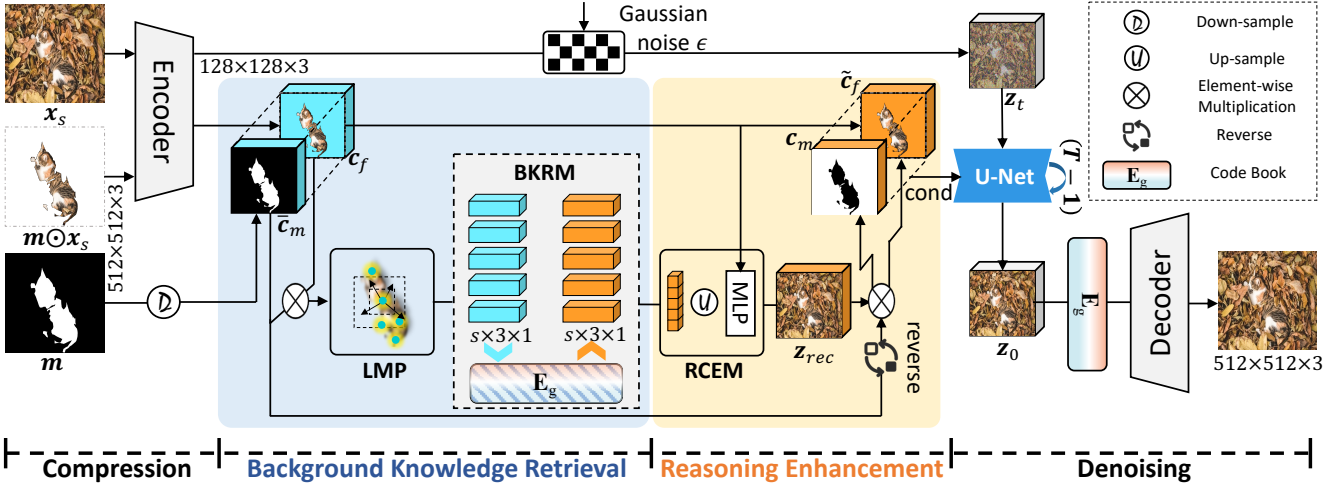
Gaussian noise $\epsilon$

Down-sample

Up-sample

Element-wise Multiplication

Reverse

Code Book

$\mathbf{E}_\text{g}$

Encoder

128×128×3

$\boldsymbol{x}_s$

$\boldsymbol{m} \odot \boldsymbol{x}_s$

512×512×3

$\boldsymbol{m}$

$\boldsymbol{c}_f$

$\bar{\boldsymbol{c}}_m$

BKRM

$s$×3×1

$s$×3×1

$\mathbf{E}_\text{g}$

LMP

MLP

RCEM

$\boldsymbol{z}_{rec}$

$\tilde{\boldsymbol{c}}_f$

$\boldsymbol{c}_m$

cond

reverse

$\boldsymbol{z}_t$

U-Net

$(\boldsymbol{T}-\boldsymbol{1})$

$\boldsymbol{z}_0$

$\mathbf{E}_\text{g}$

Decoder

512×512×3

Compression

Background Knowledge Retrieval

Reasoning Enhancement

Denoising